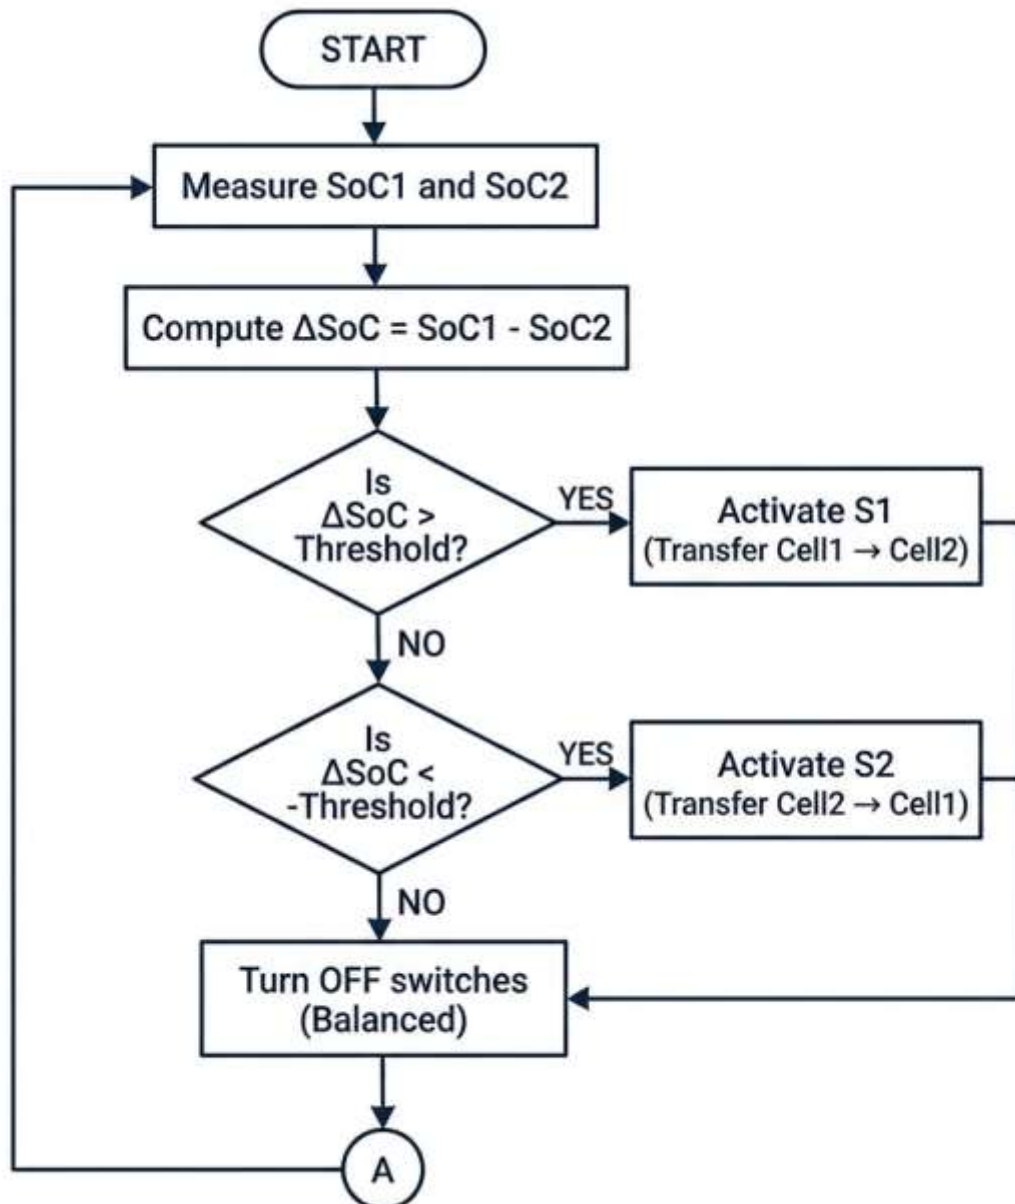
START

Measure SoC1 and SoC2

Compute $\Delta$SoC = SoC1 - SoC2

Is $\Delta$SoC > Threshold?

YES

Activate S1
(Transfer Cell1 $\rightarrow$ Cell2)

NO

Is $\Delta$SoC < -Threshold?

YES

Activate S2
(Transfer Cell2 $\rightarrow$ Cell1)

NO

Turn OFF switches
(Balanced)

A